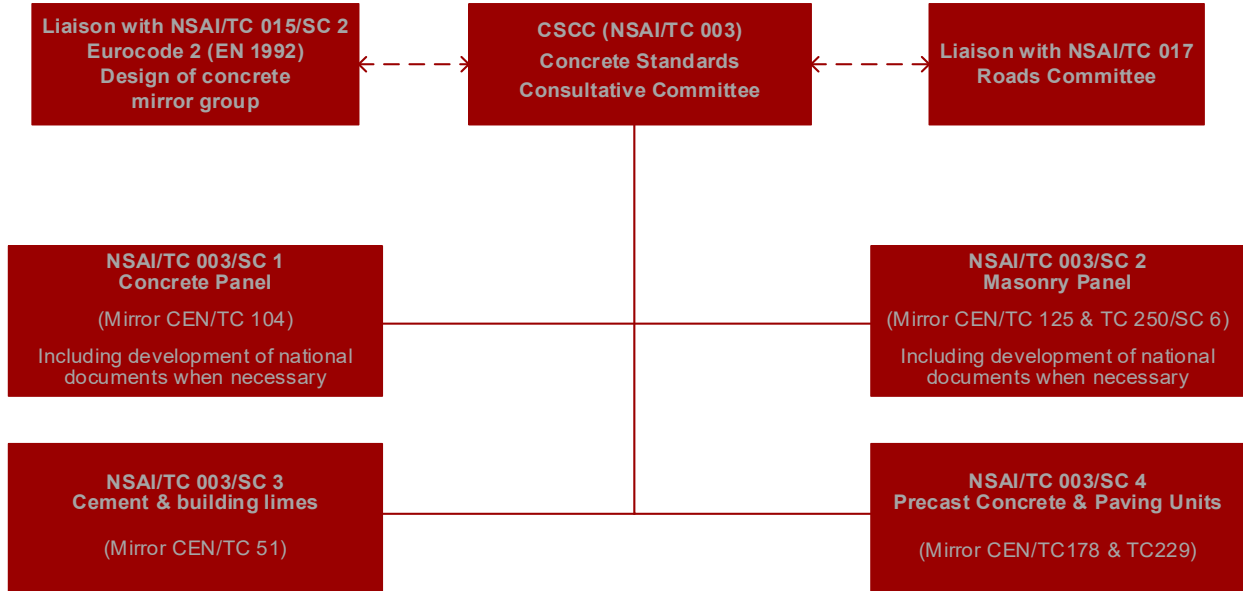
Liaison with NSAI/TC 015/SC 2
Eurocode 2 (EN 1992)
Design of concrete
mirror group

CSCC (NSAI/TC 003)
Concrete Standards
Consultative Committee

Liaison with NSAI/TC 017
Roads Committee

NSAI/TC 003/SC 1
Concrete Panel

(Mirror CEN/TC 104)

Including development of national documents when necessary

NSAI/TC 003/SC 2
Masonry Panel

(Mirror CEN/TC 125 & TC 250/SC 6)

Including development of national documents when necessary

NSAI/TC 003/SC 3
Cement & building limes

(Mirror CEN/TC 51)

NSAI/TC 003/SC 4
Precast Concrete & Paving Units

(Mirror CEN/TC178 & TC229)